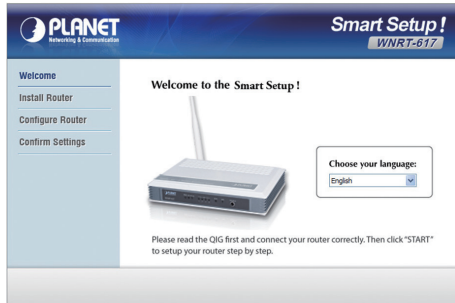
PLANET
Networking & Communication

Smart Setup!
WNRT-617

Welcome
Install Router
Configure Router
Confirm Settings

Welcome to the Smart Setup!

Choose your language:
English

Please read the QIG first and connect your router correctly. Then click "START" to setup your router step by step.